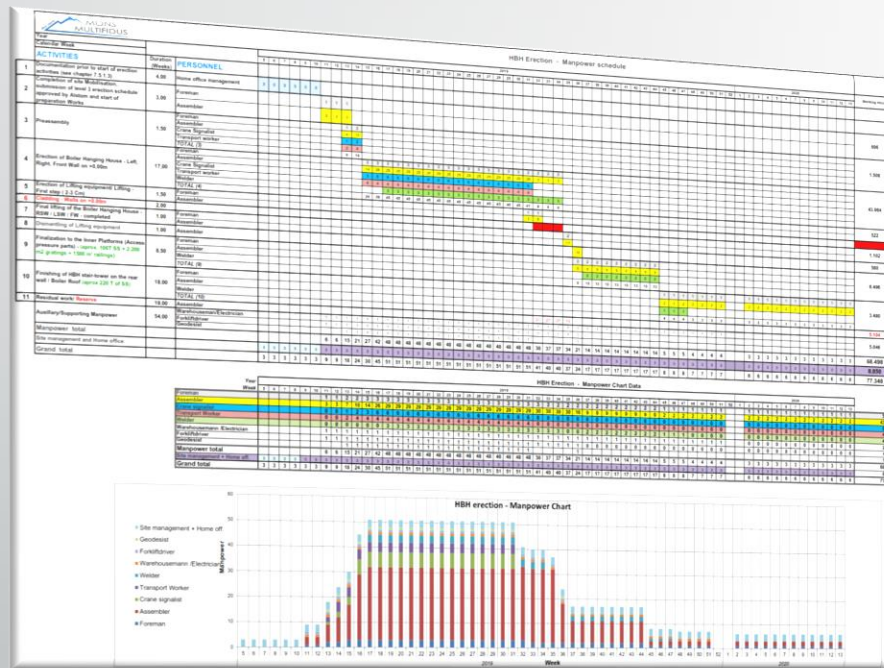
MONS MULTIROUS

Year
Calendar Week

HBH Erection - Manpower schedule

| | ACTIVITIES | Duration (Weeks) | PERSONNEL |
|---|---|---|---|
| 1 | Documentation prior to start of erection activities (see chapter 7.5.1.3) | 4.00 | Home office management |
| 2 | Completion of site Mobilisation, submission of level 3 erection schedule approved by Alstom and start of preparation Works | 3.00 | Foreman<br>Assembler |
| 3 | Preassembly | 1.50 | Foreman<br>Assembler<br>Crane Signalist<br>Transport worker<br>TOTAL (3) |
| 4 | Erection of Boiler Hanging House - Left, Right, Front Wall on +4.00m | 17.00 | Foreman<br>Assembler<br>Crane Signalist<br>Transport worker<br>Welder<br>TOTAL (4) |
| 5 | Erection of Lifting equipment/ Lifting - First step (~2.5 Cm) | 1.50 | Foreman<br>Assembler |
| 6 | Cladding - Walls on +0.00m | 2.00 | |
| 7 | Final lifting of the Boiler Hanging House - RSW - LSW - FW - completed | 1.00 | Foreman |
| 8 | Dismantling of Lifting equipment | 1.00 | Assembler |
| 9 | Finalization to the Inner Platforms (Access pressure parts) - (aprox. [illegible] + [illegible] m2 gratings + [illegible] m railings) | 6.50 | Foreman<br>Assembler<br>Welder<br>TOTAL (9) |
| 10 | Finishing of HBH stair-tower on the rear wall / Boiler Roof (aprox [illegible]) | 18.00 | Foreman<br>Assembler<br>Welder<br>TOTAL (10) |
| 11 | Residual work: Reserve | 10.00 | Assembler |
| | Auxiliary/Supporting Manpower | 54.00 | Warehousemann/Electrician<br>Forkliftdriver<br>Geodesist |
| | Manpower total | | |
| | Site management and Home office | | |
| | Grand total | | |

2019
2020

HBH Erection - Manpower Chart Data

Year
Week

Foreman
Assembler
Crane signalist
Transport Worker
Welder
Warehousemann /Electrician
Forkliftdriver
Geodesist
Manpower total
Site management + Home off.
Grand total

HBH erection - Manpower Chart

Site management + Home off
Geodesist
Forkliftdriver
Warehousemann /Electrician
Welder
Transport Worker
Crane signalist
Assembler
Foreman

Manpower

60
50
40
30
20
10
0

Week
2019
2020